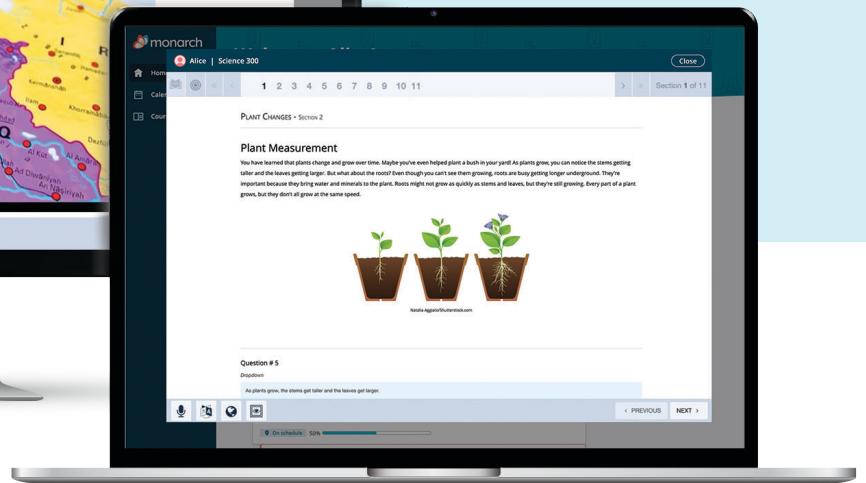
monarch

Home

Cale

Cour

Alice | Science 300

Close

1 2 3 4 5 6 7 8 9 10 11

Section 1 of 11

Plant Changes - Section 2

Plant Measurement

You have learned that plants change and grow over time. Maybe you've even helped plant a bush in your yard! As plants grow, you can notice the stems getting taller and the leaves getting larger. But what about the roots? Even though you can't see them growing, roots are busy getting longer underground. They're important because they bring water and minerals to the plant. Roots might not grow as quickly as stems and leaves, but they're still growing. Every part of a plant grows, but they don't all grow at the same speed.

Natalia Aggiato/Shutterstock.com

Question # 5

Dropdown

As plants grow, the stems get taller and the leaves get larger.

‹ PREVIOUS

NEXT ›

On schedule 50%

Kermanshah

Khorramabad

Al Amarah

Ad Diwaniyah

An Nasiriyah

Dezful